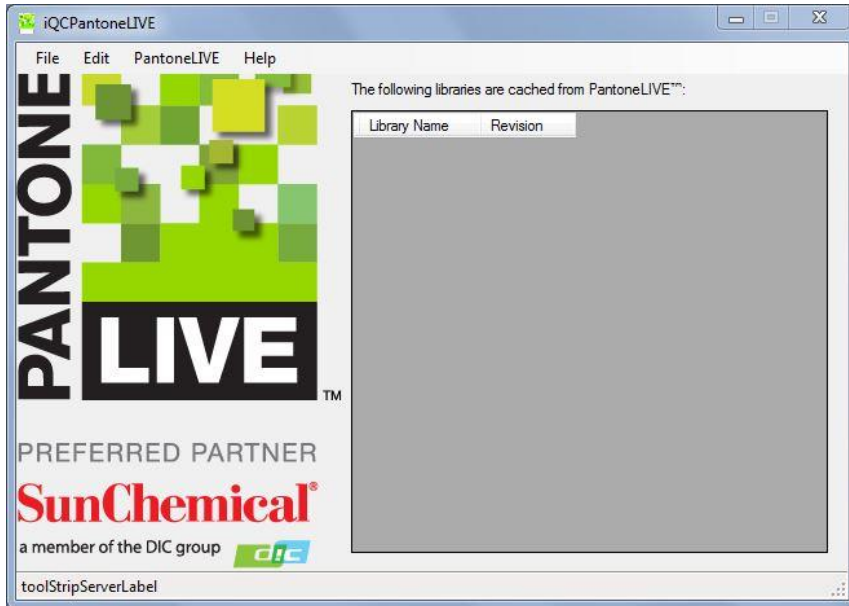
iQCPantoneLIVE

File Edit PantoneLIVE Help

PANTONE LIVE ™

PREFERRED PARTNER

SunChemical®

a member of the DIC group

DIC

The following libraries are cached from PantoneLIVE™:

| Library Name | Revision |
|---|---|

toolStripServerLabel